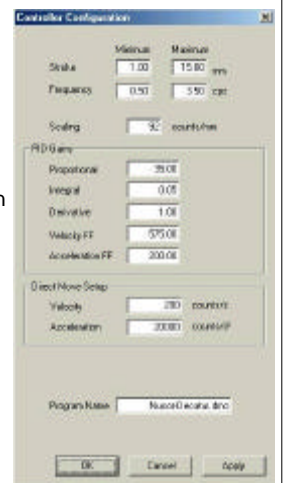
Controller Configuration

Minimum Maximum
Stroke 1.00 15.80 mm
Frequency 0.50 3.50 cps

Scaling 92 counts/mm

PID Gains
Proportional 35.00
Integral 0.05
Derivative 1.00
Velocity FF 575.00
Acceleration FF 200.00

Direct Move Setup
Velocity 200 counts/s
Acceleration 20000 counts/s²

Program Name NucorDecatur.dmo

OK Cancel Apply

n